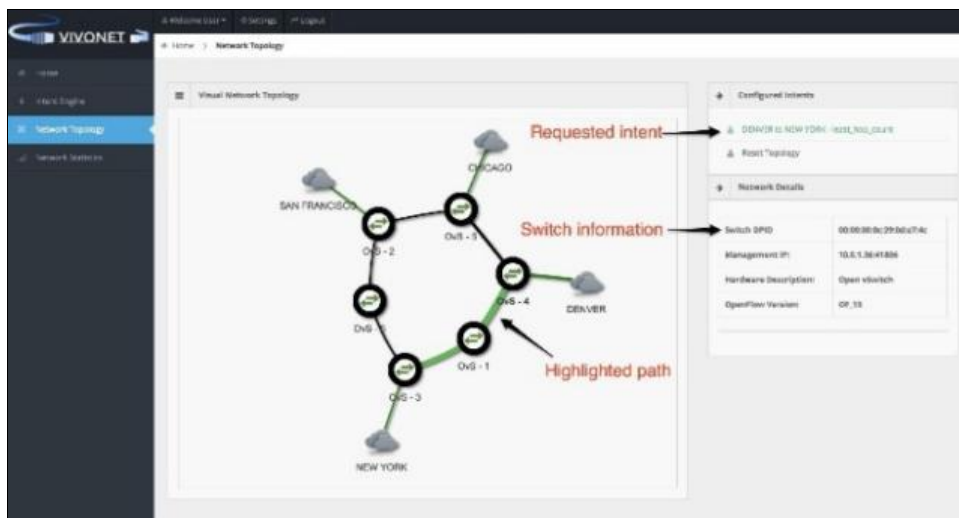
VIVONET

Welcome User ▾ Settings Logout

Home
Intent Engine
Network Topology
Network Statistics

Home > Network Topology

Visual Network Topology

SAN FRANCISCO
CHICAGO
OvS - 2
OvS - 5
OvS - 4
DENVER
OvS - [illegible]
OvS - 1
OvS - 3
NEW YORK

Requested intent
Switch information
Highlighted path

Configured Intents
DENVER to NEW YORK - least_hop_count
Reset Topology

Network Details

| Switch DPID | 00:00:00:0c:29:0d:a7:4c |
|---|---|
| Management IP: | 10.5.1.36:41806 |
| Hardware Description: | Open vSwitch |
| OpenFlow Version: | OF_13 |